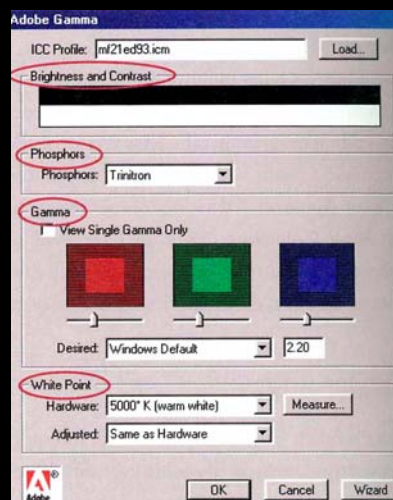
Adobe Gamma

ICC Profile: ml21ed93.icm

Load...

Brightness and Contrast

Phosphors

Phosphors: Trinitron

Gamma

View Single Gamma Only

Desired: Windows Default

2.20

White Point

Hardware: 5000° K (warm white)

Measure...

Adjusted: Same as Hardware

Adobe

OK

Cancel

Wizard